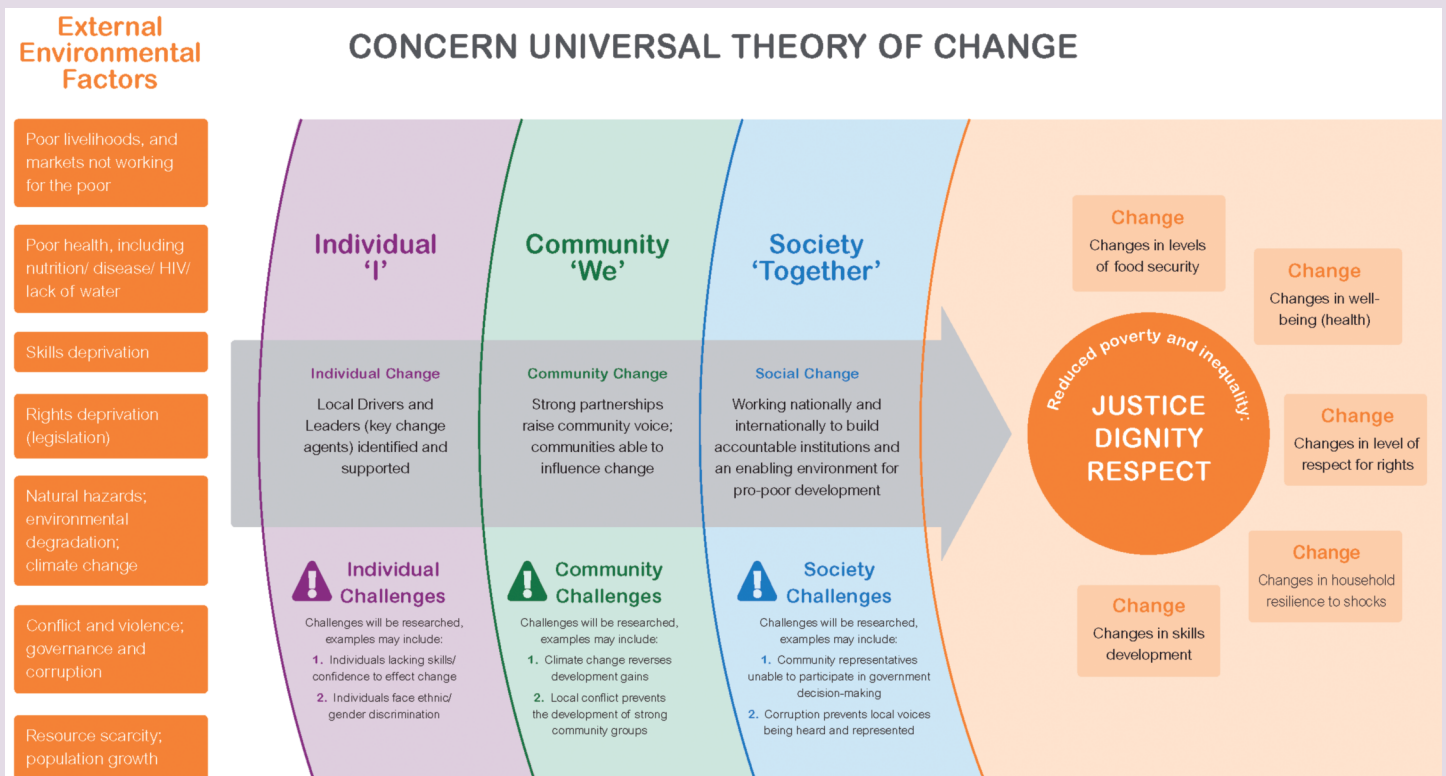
External Environmental Factors

CONCERN UNIVERSAL THEORY OF CHANGE

Poor livelihoods, and markets not working for the poor

Poor health, including nutrition/ disease/ HIV/ lack of water

Skills deprivation

Rights deprivation (legislation)

Natural hazards; environmental degradation; climate change

Conflict and violence; governance and corruption

Resource scarcity; population growth

Individual 'I'

Community 'We'

Society 'Together'

Individual Change

Local Drivers and Leaders (key change agents) identified and supported

Community Change

Strong partnerships raise community voice; communities able to influence change

Social Change

Working nationally and internationally to build accountable institutions and an enabling environment for pro-poor development

Individual Challenges

Challenges will be researched, examples may include:

1. Individuals lacking skills/ confidence to effect change

2. Individuals face ethnic/ gender discrimination

Community Challenges

Challenges will be researched, examples may include:

1. Climate change reverses development gains

2. Local conflict prevents the development of strong community groups

Society Challenges

Challenges will be researched, examples may include:

1. Community representatives unable to participate in government decision-making

2. Corruption prevents local voices being heard and represented

Reduced poverty and inequality:

JUSTICE DIGNITY RESPECT

Change
Changes in levels of food security

Change
Changes in well-being (health)

Change
Changes in level of respect for rights

Change
Changes in household resilience to shocks

Change
Changes in skills development